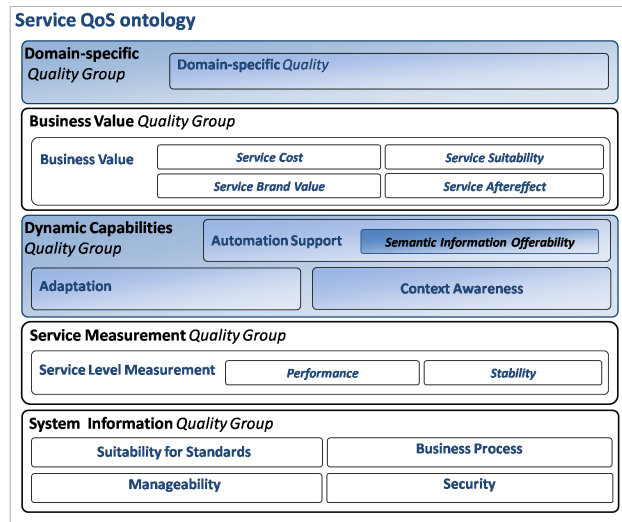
Service QoS ontology

Domain-specific Quality Group

Domain-specific Quality

Business Value Quality Group

Business Value

Service Cost

Service Suitability

Service Brand Value

Service Aftereffect

Dynamic Capabilities Quality Group

Automation Support

Semantic Information Offerability

Adaptation

Context Awareness

Service Measurement Quality Group

Service Level Measurement

Performance

Stability

System Information Quality Group

Suitability for Standards

Business Process

Manageability

Security